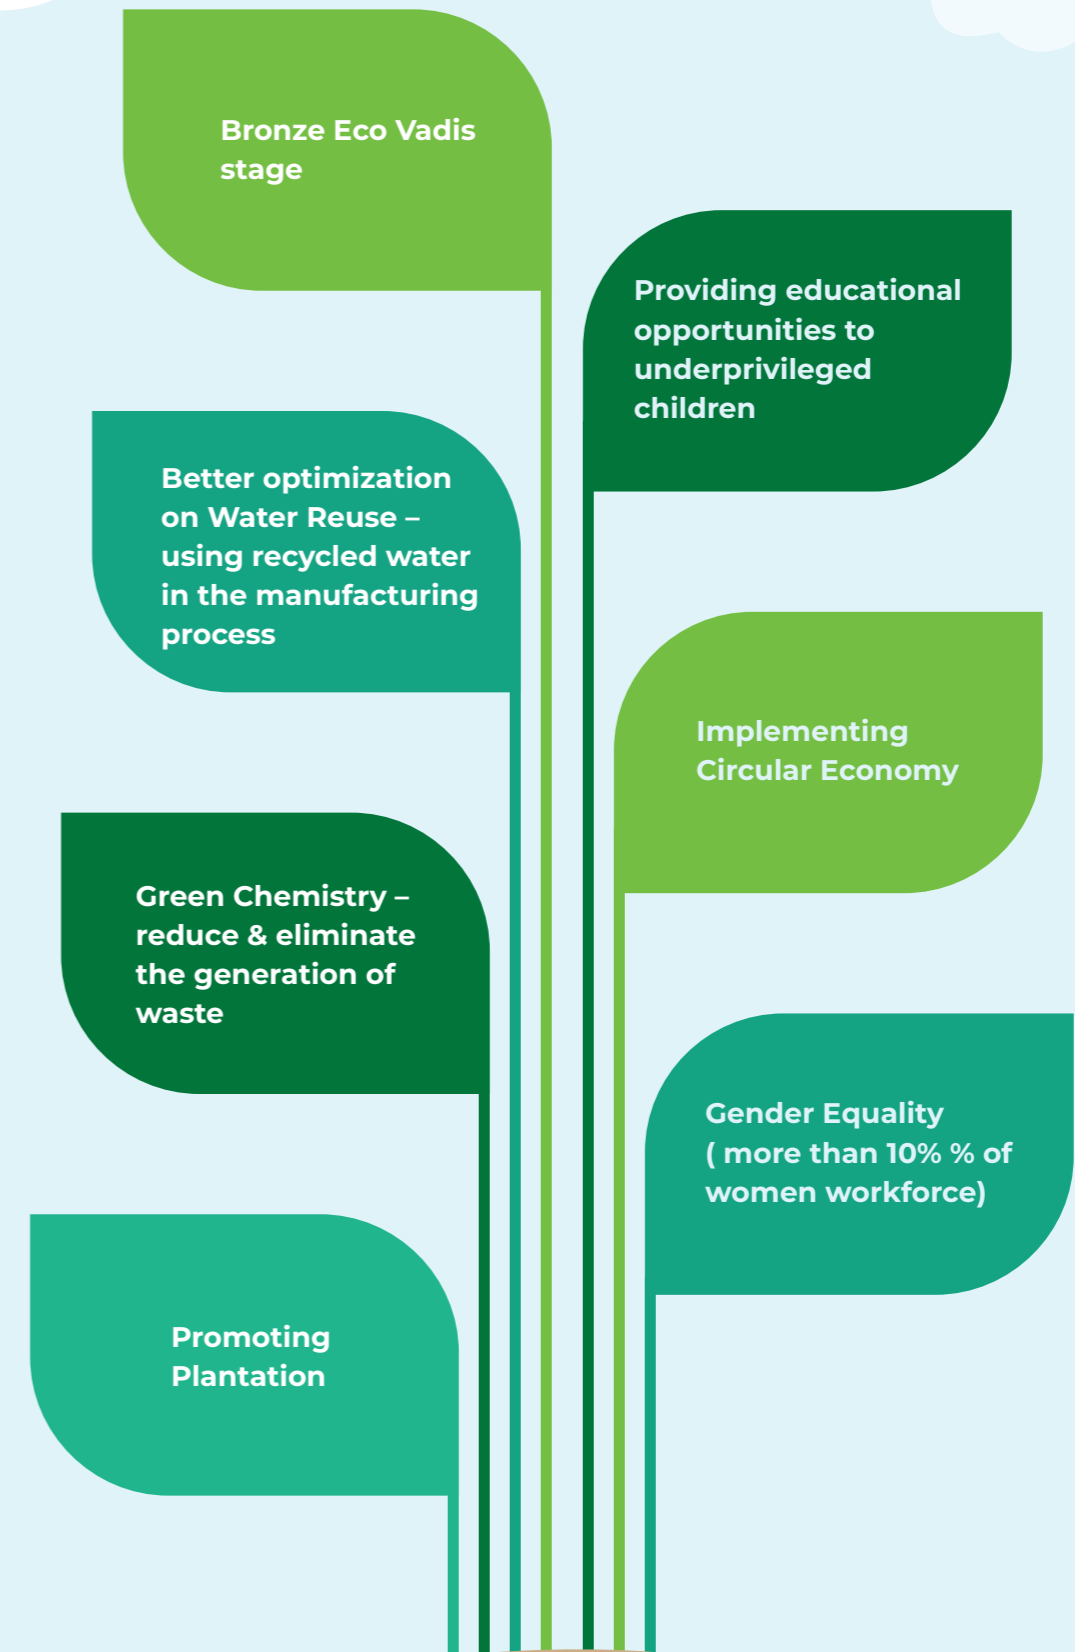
Bronze Eco Vadis stage

Providing educational opportunities to underprivileged children

Better optimization on Water Reuse – using recycled water in the manufacturing process

Implementing Circular Economy

Green Chemistry – reduce & eliminate the generation of waste

Gender Equality ( more than 10% % of women workforce)

Promoting Plantation